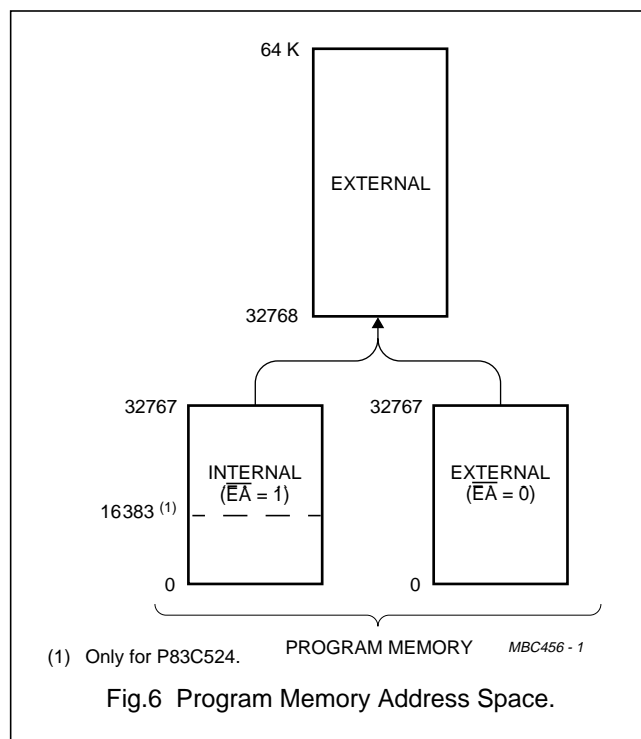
64 K

EXTERNAL

32768

32767

INTERNAL
($\overline{EA}$ = 1)

16383 $^{(1)}$

0

32767

EXTERNAL
($\overline{EA}$ = 0)

0

PROGRAM MEMORY

MBC456 - 1

(1) Only for P83C524.

Fig.6 Program Memory Address Space.